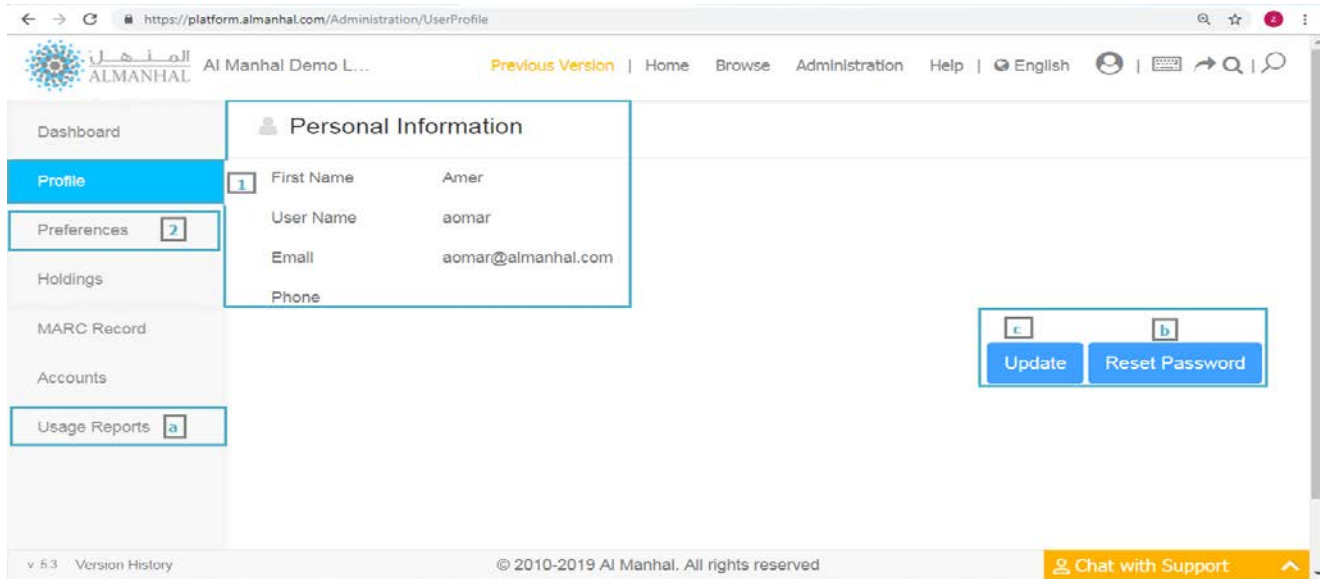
https://platform.almanhal.com/Administration/UserProfile

المنهل ALMANHAL Al Manhal Demo L...

Previous Version | Home Browse Administration Help | English

Dashboard

Profile

Preferences 2

Holdings

MARC Record

Accounts

Usage Reports a

Personal Information

1 First Name Amer

User Name aomar

Email aomar@almanhal.com

Phone

c b

Update Reset Password

v 5.3 Version History

© 2010-2019 Al Manhal. All rights reserved

Chat with Support